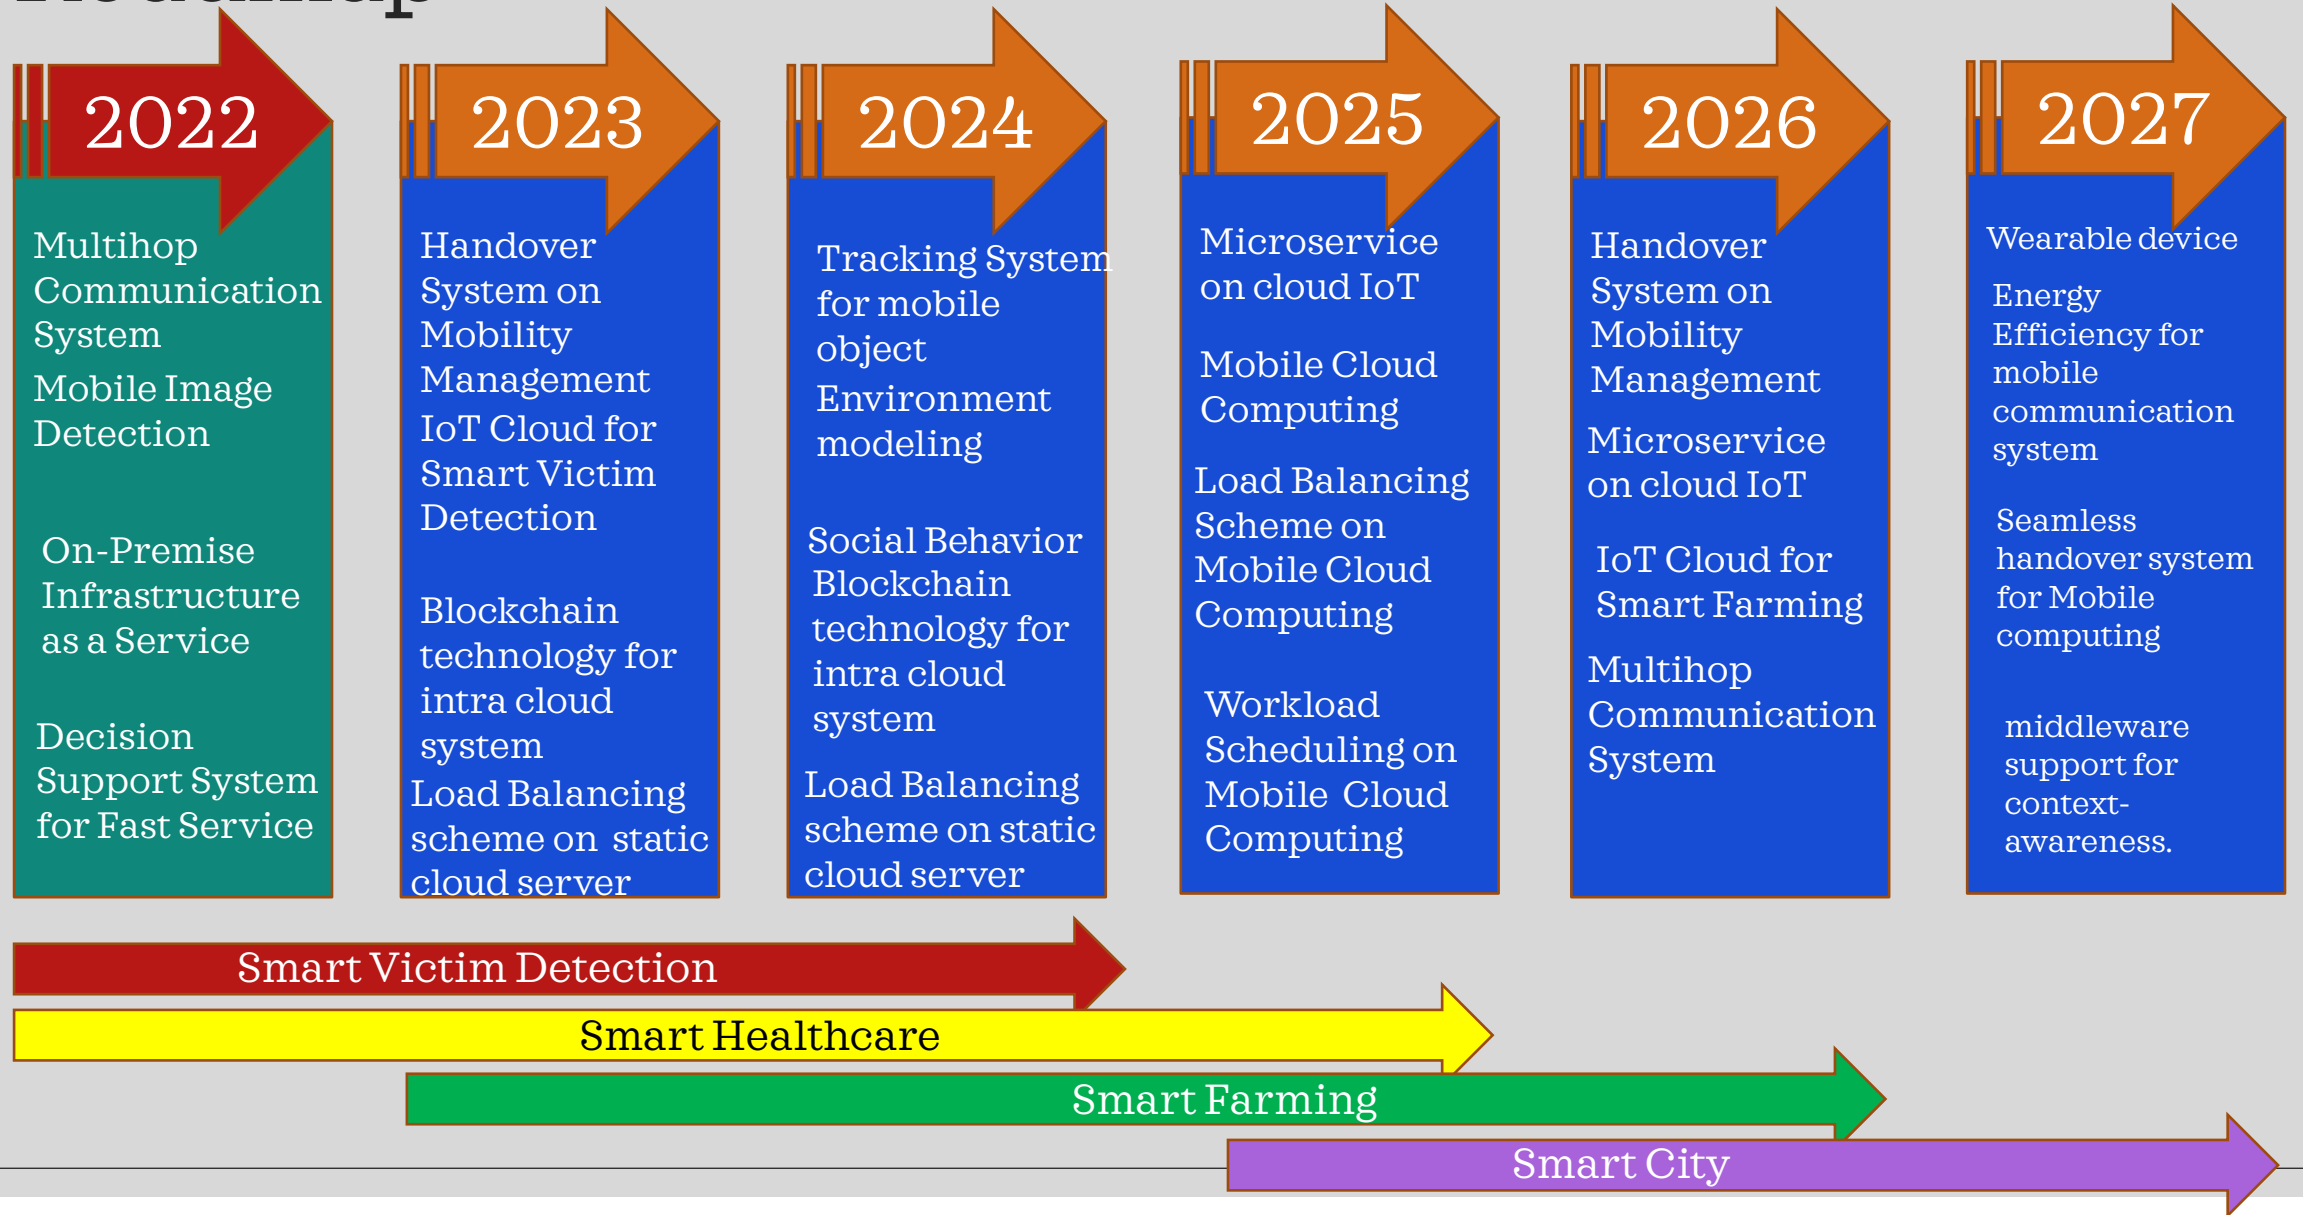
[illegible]

2022

Multihop Communication System

Mobile Image Detection

On-Premise Infrastructure as a Service

Decision Support System for Fast Service

2023

Handover System on Mobility Management

IoT Cloud for Smart Victim Detection

Blockchain technology for intra cloud system

Load Balancing scheme on static cloud server

2024

Tracking System for mobile object

Environment modeling

Social Behavior Blockchain technology for intra cloud system

Load Balancing scheme on static cloud server

2025

Microservice on cloud IoT

Mobile Cloud Computing

Load Balancing Scheme on Mobile Cloud Computing

Workload Scheduling on Mobile Cloud Computing

2026

Handover System on Mobility Management

Microservice on cloud IoT

IoT Cloud for Smart Farming

Multihop Communication System

2027

Wearable device

Energy Efficiency for mobile communication system

Seamless handover system for Mobile computing

middleware support for context-awareness.

Smart Victim Detection

Smart Healthcare

Smart Farming

Smart City